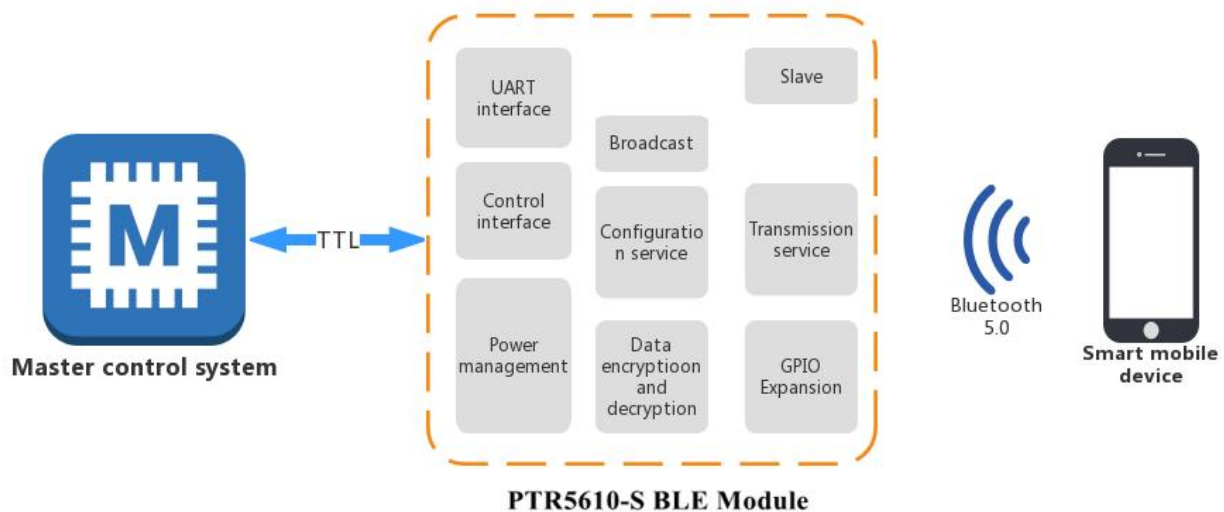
M

Master control system

TTL

UART interface

Control interface

Power management

Broadcast

Configuratio n service

Data encryptioon and decryption

Slave

Transmission service

GPIO Expansion

Bluetooth 5.0

Smart mobile device

PTR5610-S BLE Module